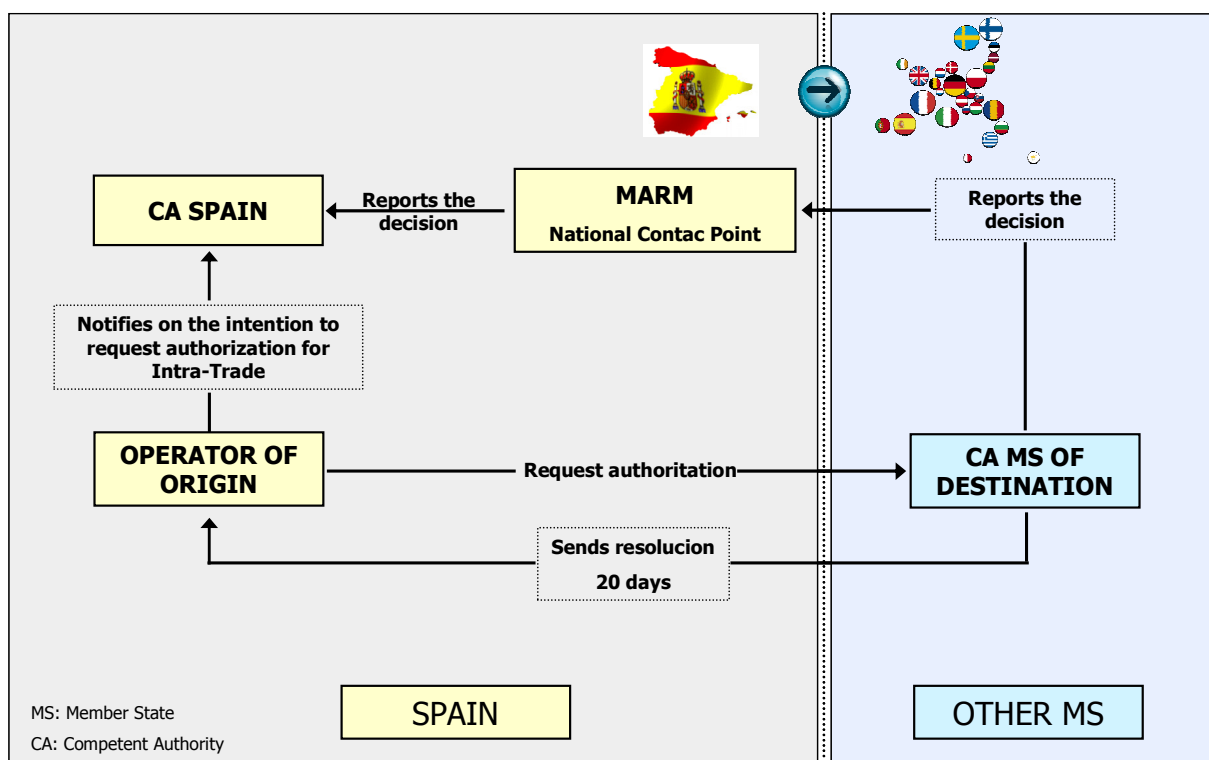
CA SPAIN

Reports the decision

MARM

National Contac Point

Reports the decision

Notifies on the intention to request authorization for Intra-Trade

OPERATOR OF ORIGIN

Request authoritation

CA MS OF DESTINATION

Sends resolucion

20 days

MS: Member State

CA: Competent Authority

SPAIN

OTHER MS